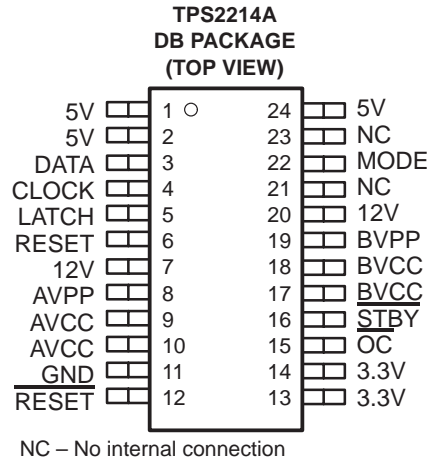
TPS2214A
DB PACKAGE
(TOP VIEW)

5V 1
5V 2
DATA 3
CLOCK 4
LATCH 5
RESET 6
12V 7
AVPP 8
AVCC 9
AVCC 10
GND 11
$\overline{\text{RESET}}$ 12

24 5V
23 NC
22 MODE
21 NC
20 12V
19 BVPP
18 BVCC
17 BVCC
16 $\overline{\text{STBY}}$
15 $\overline{\text{OC}}$
14 3.3V
13 3.3V

NC – No internal connection